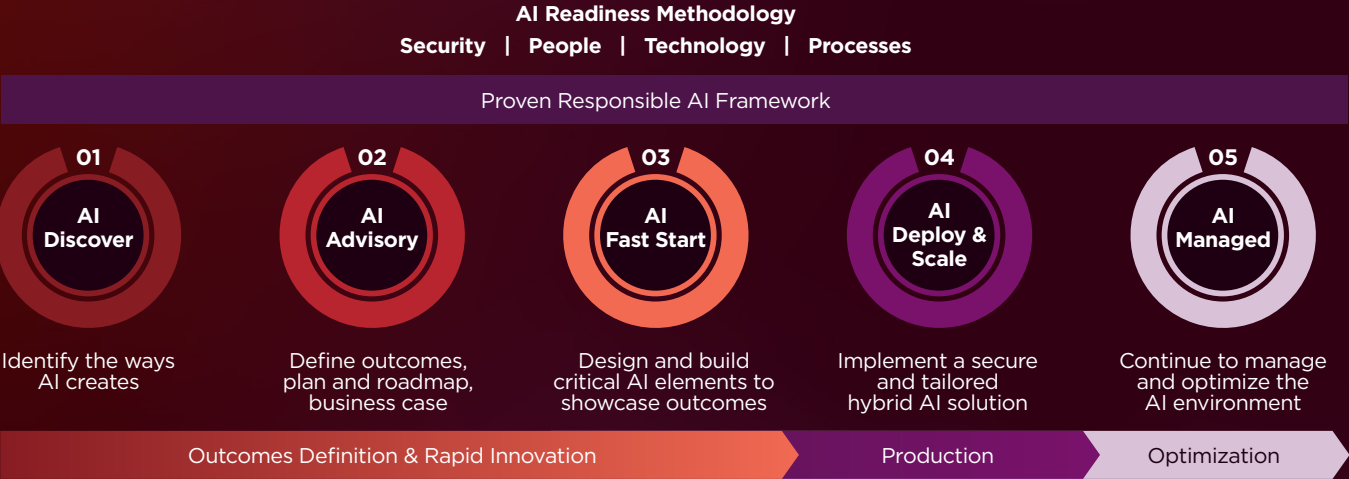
AI Readiness Methodology

Security | People | Technology | Processes

Proven Responsible AI Framework

01
AI Discover
Identify the ways AI creates

02
AI Advisory
Define outcomes, plan and roadmap, business case

03
AI Fast Start
Design and build critical AI elements to showcase outcomes

04
AI Deploy & Scale
Implement a secure and tailored hybrid AI solution

05
AI Managed
Continue to manage and optimize the AI environment

Outcomes Definition & Rapid Innovation

Production

Optimization